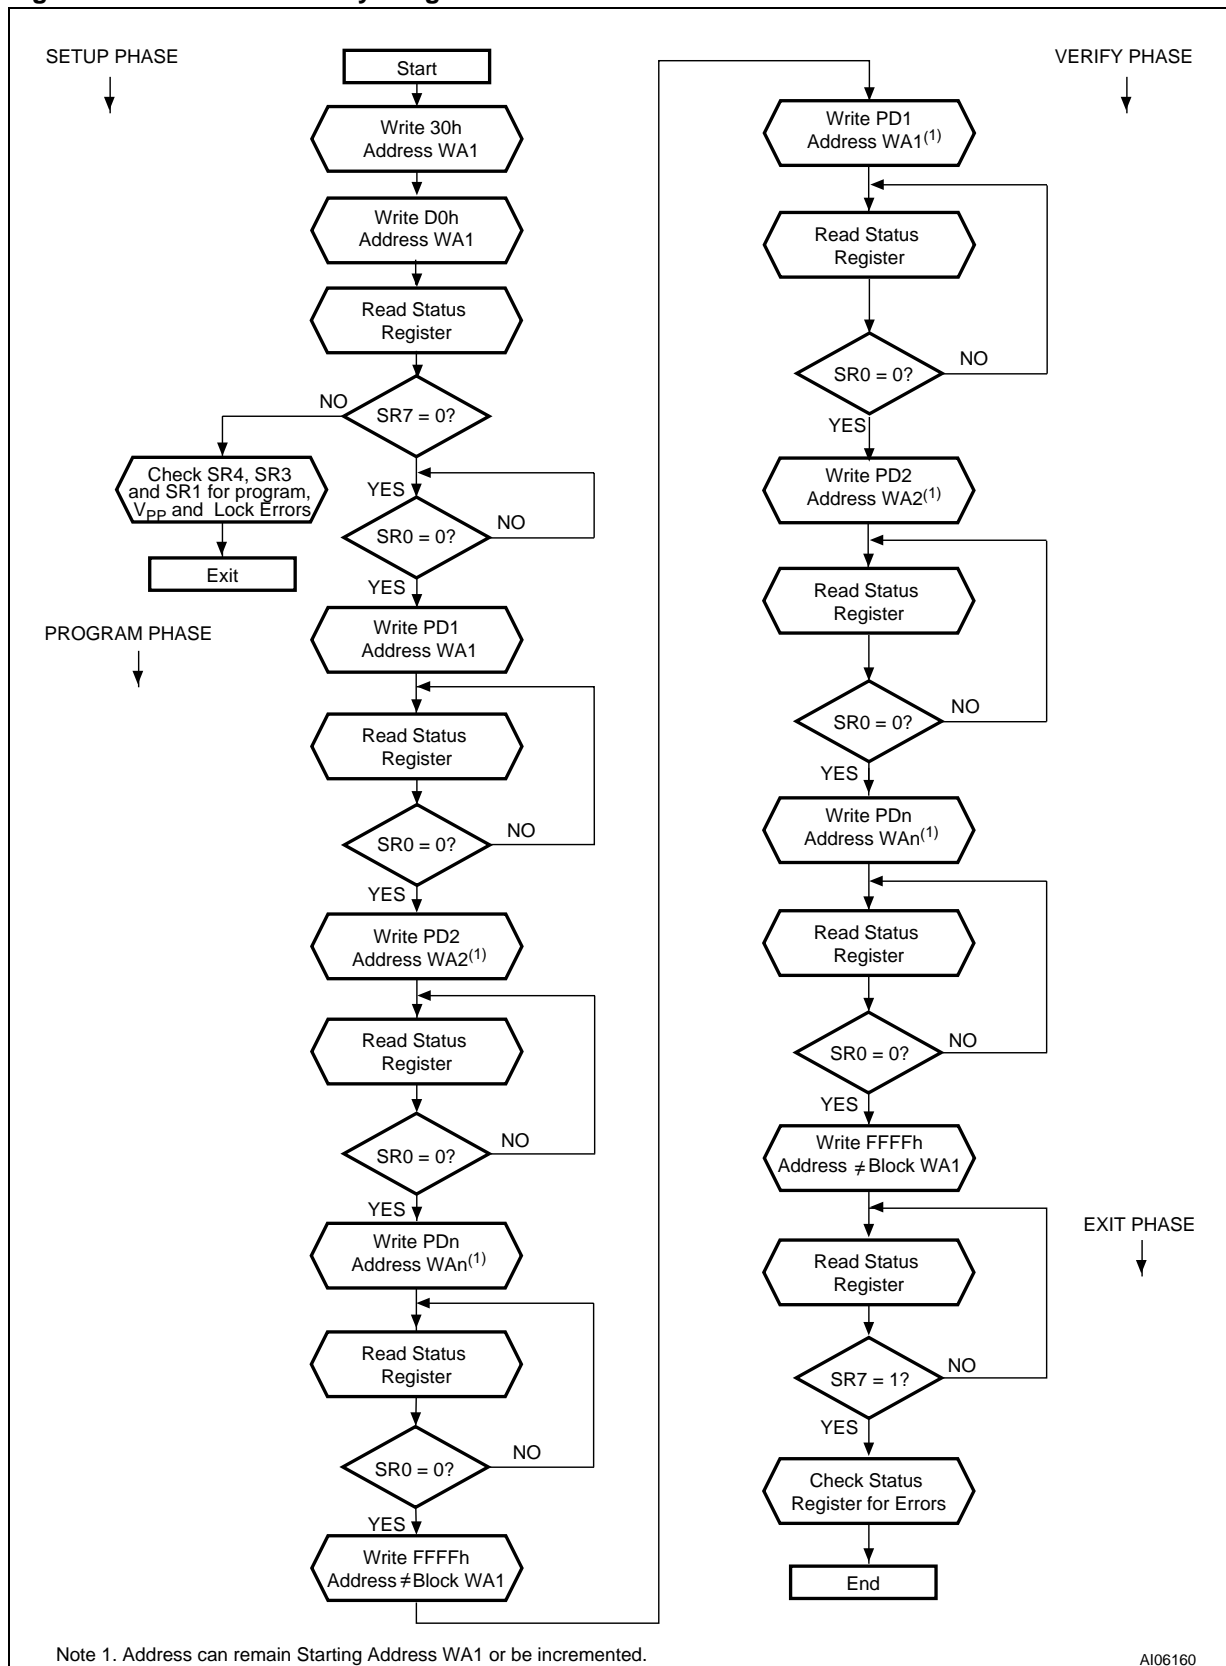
SETUP PHASE

Start

Write 30h Address WA1

Write D0h Address WA1

Read Status Register

NO

SR7 = 0?

Check SR4, SR3 and SR1 for program, $V_{PP}$ and Lock Errors

Exit

YES

SR0 = 0?

NO

YES

PROGRAM PHASE

Write PD1 Address WA1

Read Status Register

SR0 = 0?

NO

YES

Write PD2 Address WA2$^{(1)}$

Read Status Register

SR0 = 0?

NO

YES

Write PDn Address WAn$^{(1)}$

Read Status Register

SR0 = 0?

NO

YES

Write FFFFh Address ≠ Block WA1

VERIFY PHASE

Write PD1 Address WA1$^{(1)}$

Read Status Register

SR0 = 0?

NO

YES

Write PD2 Address WA2$^{(1)}$

Read Status Register

SR0 = 0?

NO

YES

Write PDn Address WAn$^{(1)}$

Read Status Register

SR0 = 0?

NO

YES

Write FFFFh Address ≠ Block WA1

EXIT PHASE

Read Status Register

SR7 = 1?

NO

YES

Check Status Register for Errors

End

Note 1. Address can remain Starting Address WA1 or be incremented.

AI06160